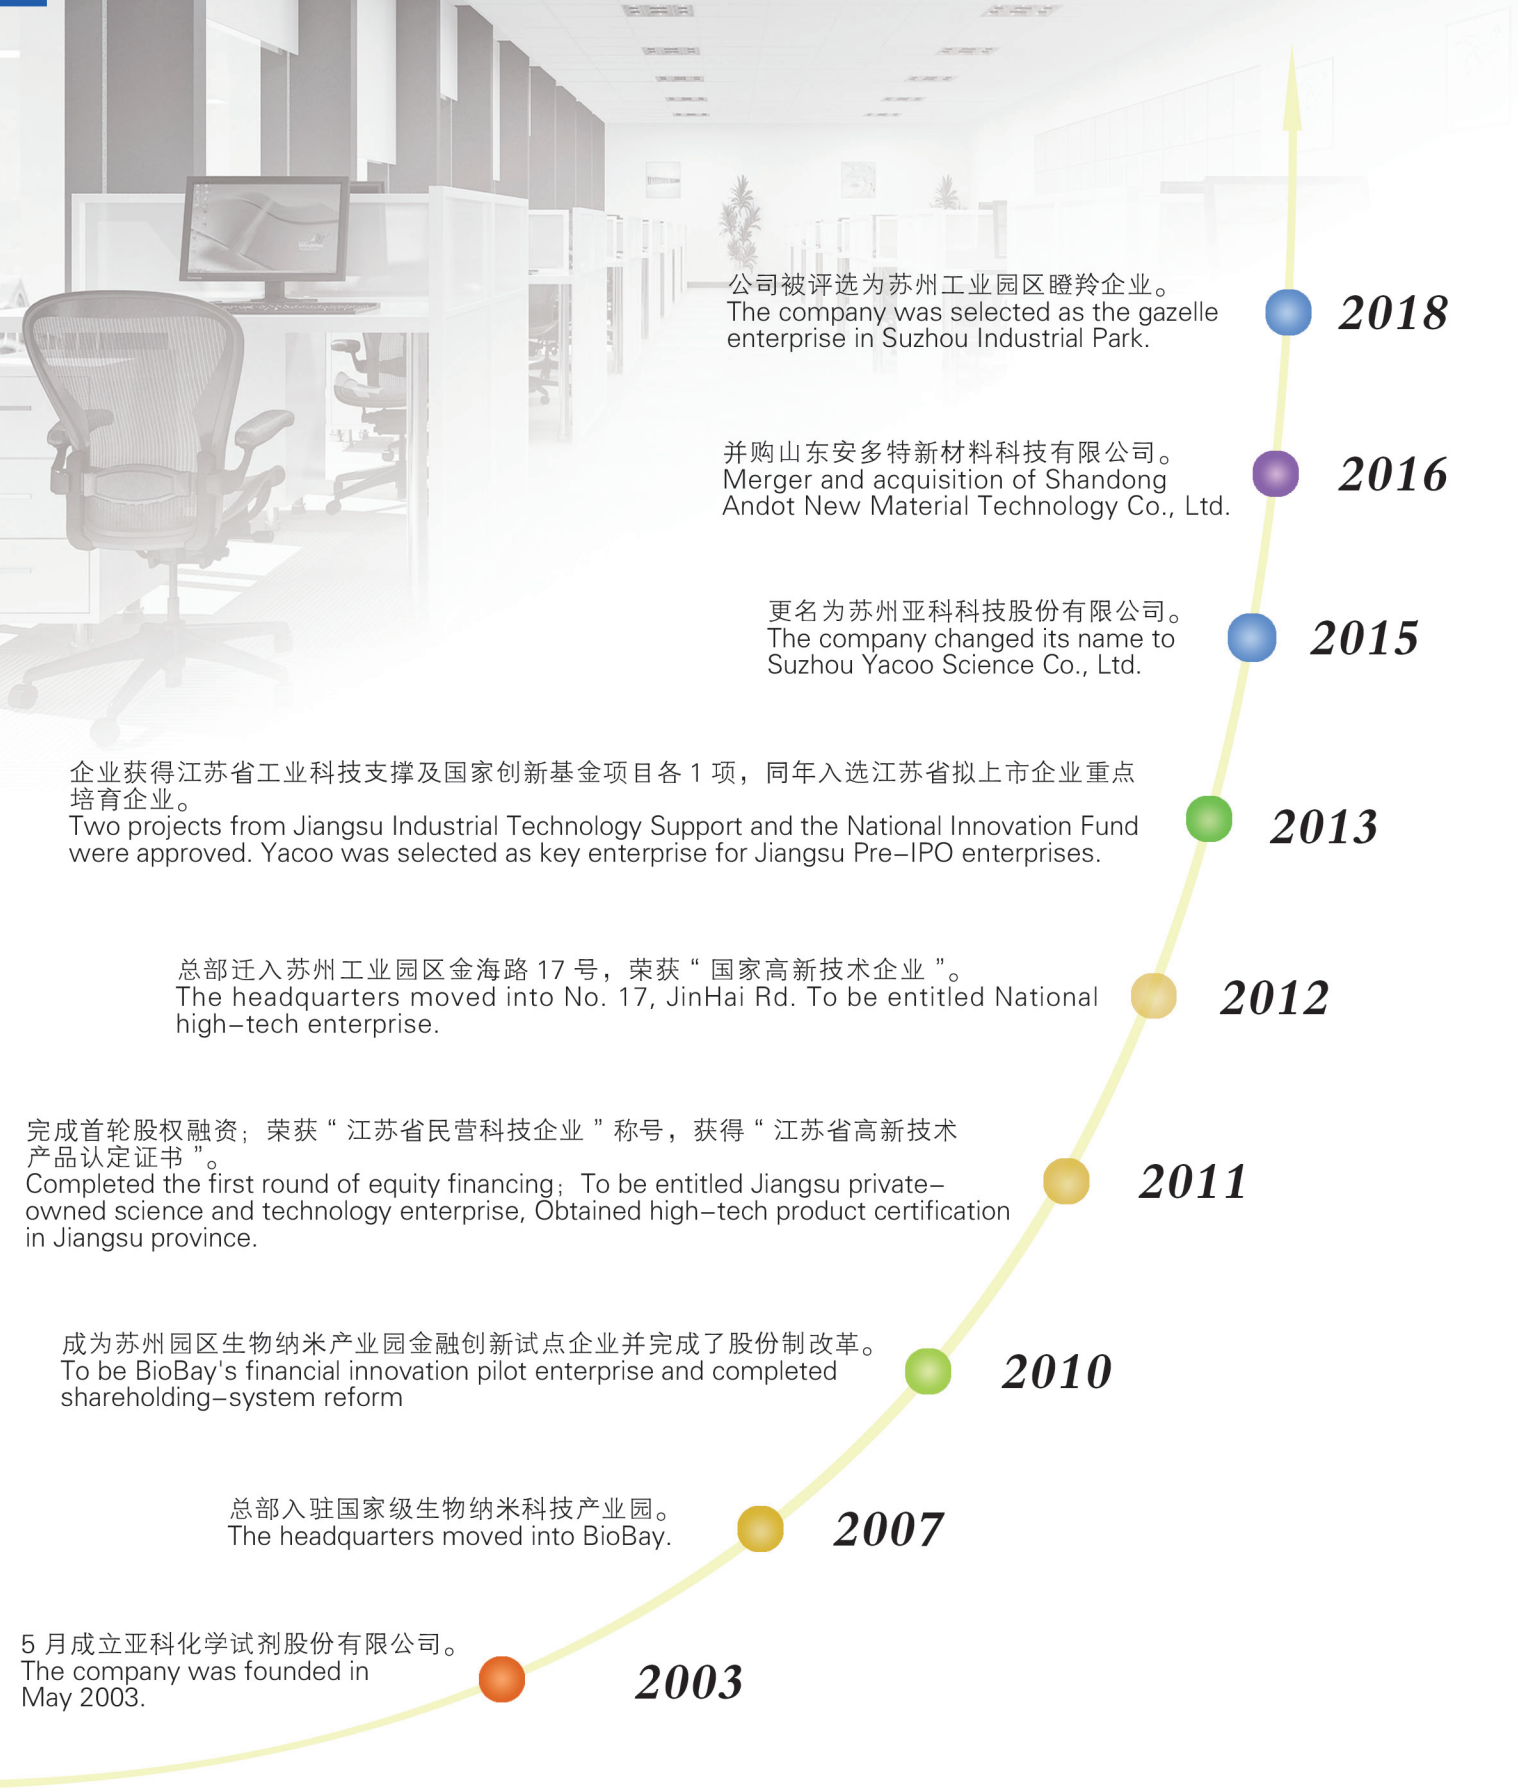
公司被评选为苏州工业园区瞪羚企业。
The company was selected as the gazelle enterprise in Suzhou Industrial Park.

2018

并购山东安多特新材料科技有限公司。
Merger and acquisition of Shandong Andot New Material Technology Co., Ltd.

2016

更名为苏州亚科科技股份有限公司。
The company changed its name to Suzhou Yacoo Science Co., Ltd.

2015

企业获得江苏省工业科技支撑及国家创新基金项目各 1 项，同年入选江苏省拟上市企业重点培育企业。
Two projects from Jiangsu Industrial Technology Support and the National Innovation Fund were approved. Yacoo was selected as key enterprise for Jiangsu Pre–IPO enterprises.

2013

总部迁入苏州工业园区金海路 17 号，荣获“国家高新技术企业”。
The headquarters moved into No. 17, JinHai Rd. To be entitled National high–tech enterprise.

2012

完成首轮股权融资；荣获“江苏省民营科技企业”称号，获得“江苏省高新技术产品认定证书”。
Completed the first round of equity financing；To be entitled Jiangsu private–owned science and technology enterprise, Obtained high–tech product certification in Jiangsu province.

2011

成为苏州园区生物纳米产业园金融创新试点企业并完成了股份制改革。
To be BioBay's financial innovation pilot enterprise and completed shareholding–system reform

2010

总部入驻国家级生物纳米科技产业园。
The headquarters moved into BioBay.

2007

5 月成立亚科化学试剂股份有限公司。
The company was founded in May 2003.

2003